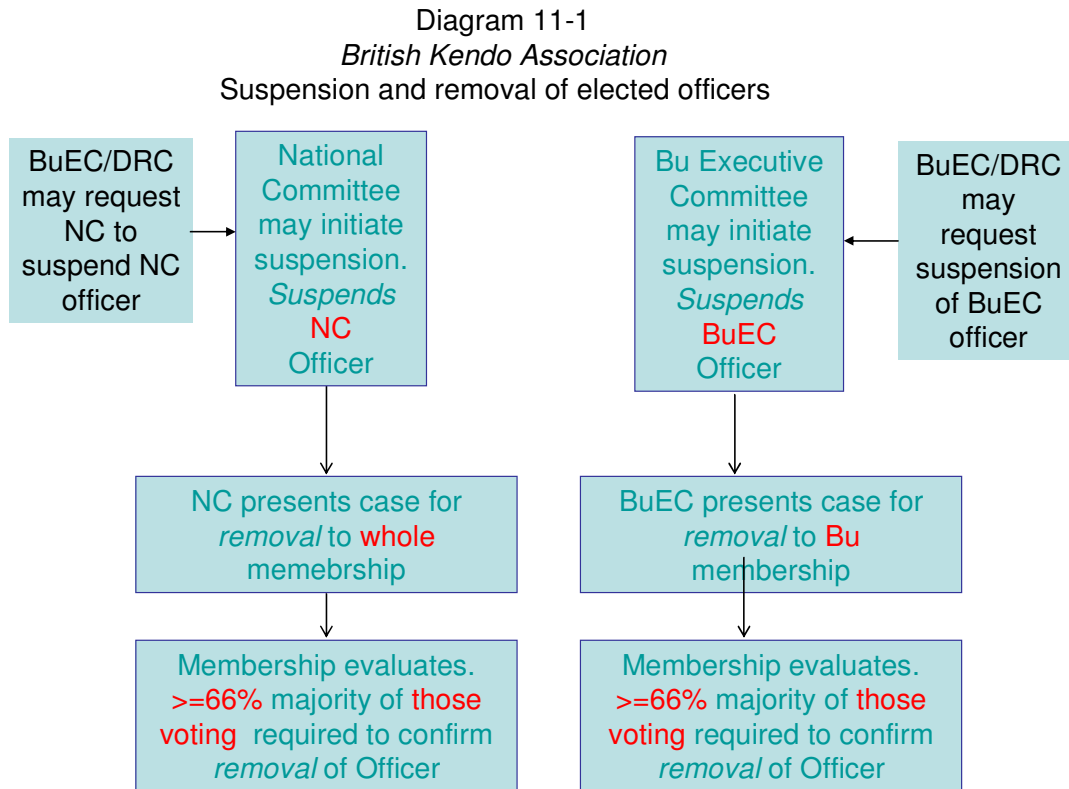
Diagram 11-1
British Kendo Association
Suspension and removal of elected officers

BuEC/DRC may request NC to suspend NC officer

National Committee may initiate suspension. Suspends NC Officer

Bu Executive Committee may initiate suspension. Suspends BuEC Officer

BuEC/DRC may request suspension of BuEC officer

NC presents case for removal to whole memebrship

BuEC presents case for removal to Bu membership

Membership evaluates. >=66% majority of those voting required to confirm removal of Officer

Membership evaluates. >=66% majority of those voting required to confirm removal of Officer